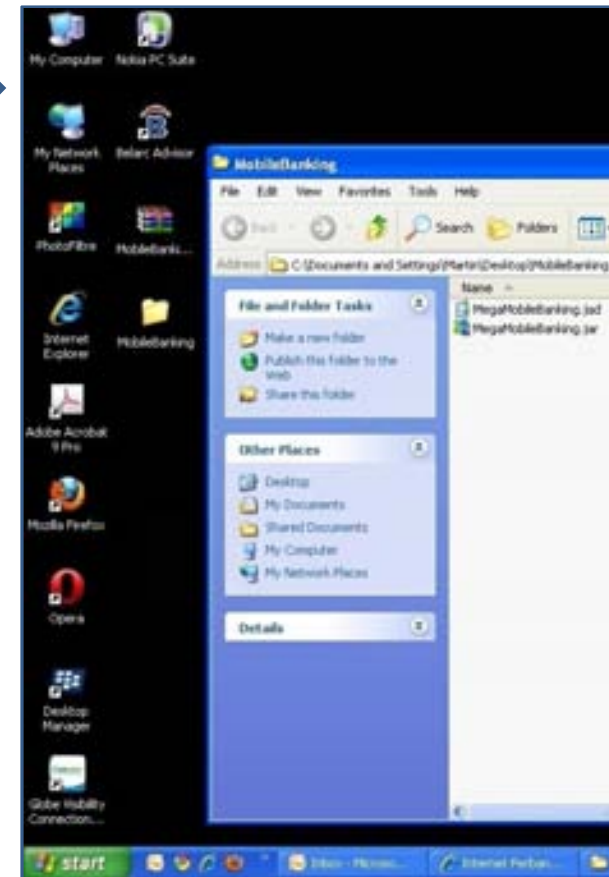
My Computer
Nokia PC Suite
My Network Places
Belarc Advisor
PhotoFiltre
MobileBanki...
Internet Explorer
MobileBanking
Adobe Acrobat 9 Pro
Mozilla Firefox
Opera
Desktop Manager
Globe Mobility Connection...

MobileBanking
File Edit View Favorites Tools Help
Back Search Folders
Address C:\Documents and Settings\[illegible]\Desktop\MobileBanking

File and Folder Tasks
Make a new folder
Publish this folder to the Web
Share this folder

Other Places
Desktop
My Documents
Shared Documents
My Computer
My Network Places

Details

Name
MegaMobileBanking.jad
MegaMobileBanking.jar

start
Inbox - Microso...
Internet Perban...